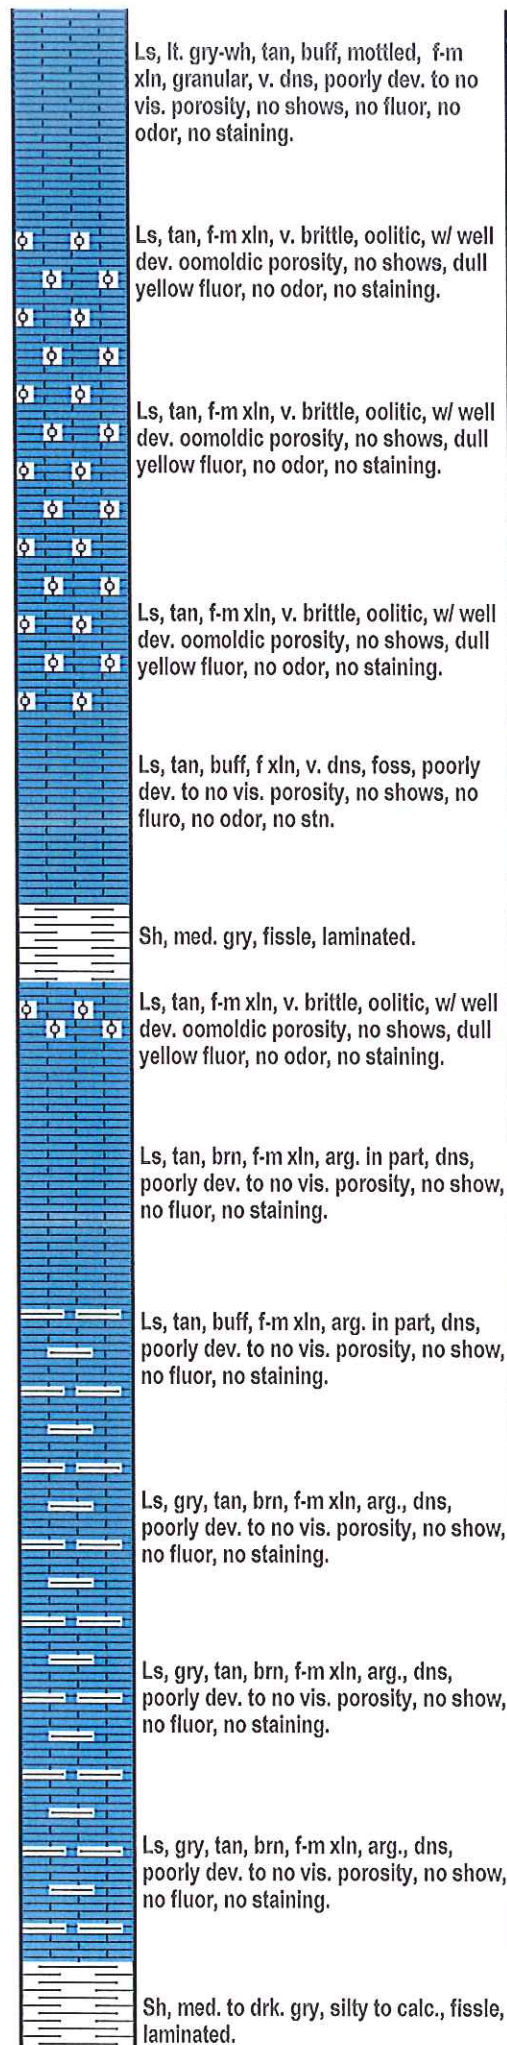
Ls, lt. gry-wh, tan, buff, mottled, f-m xln, granular, v. dns, poorly dev. to no vis. porosity, no shows, no fluor, no odor, no staining.

Ls, tan, f-m xln, v. brittle, oolitic, w/ well dev. oomoldic porosity, no shows, dull yellow fluor, no odor, no staining.

Ls, tan, f-m xln, v. brittle, oolitic, w/ well dev. oomoldic porosity, no shows, dull yellow fluor, no odor, no staining.

Ls, tan, f-m xln, v. brittle, oolitic, w/ well dev. oomoldic porosity, no shows, dull yellow fluor, no odor, no staining.

Ls, tan, buff, f xln, v. dns, foss, poorly dev. to no vis. porosity, no shows, no fluro, no odor, no stn.

Sh, med. gry, fissle, laminated.

Ls, tan, f-m xln, v. brittle, oolitic, w/ well dev. oomoldic porosity, no shows, dull yellow fluor, no odor, no staining.

Ls, tan, brn, f-m xln, arg. in part, dns, poorly dev. to no vis. porosity, no show, no fluor, no staining.

Ls, tan, buff, f-m xln, arg. in part, dns, poorly dev. to no vis. porosity, no show, no fluor, no staining.

Ls, gry, tan, brn, f-m xln, arg., dns, poorly dev. to no vis. porosity, no show, no fluor, no staining.

Ls, gry, tan, brn, f-m xln, arg., dns, poorly dev. to no vis. porosity, no show, no fluor, no staining.

Ls, gry, tan, brn, f-m xln, arg., dns, poorly dev. to no vis. porosity, no show, no fluor, no staining.

Sh, med. to drk. gry, silty to calc., fissle, laminated.